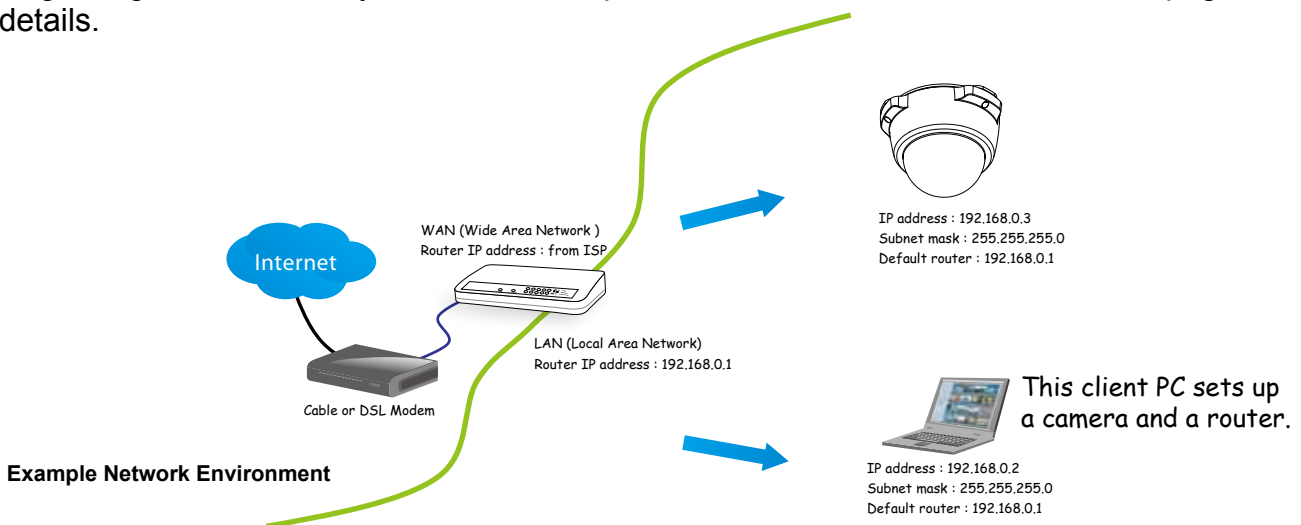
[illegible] details.

WAN (Wide Area Network )
Router IP address : from ISP

Internet

LAN (Local Area Network)
Router IP address : 192.168.0.1

Cable or DSL Modem

IP address : 192.168.0.3
Subnet mask : 255.255.255.0
Default router : 192.168.0.1

This client PC sets up a camera and a router.

Example Network Environment

IP address : 192.168.0.2
Subnet mask : 255.255.255.0
Default router : 192.168.0.1